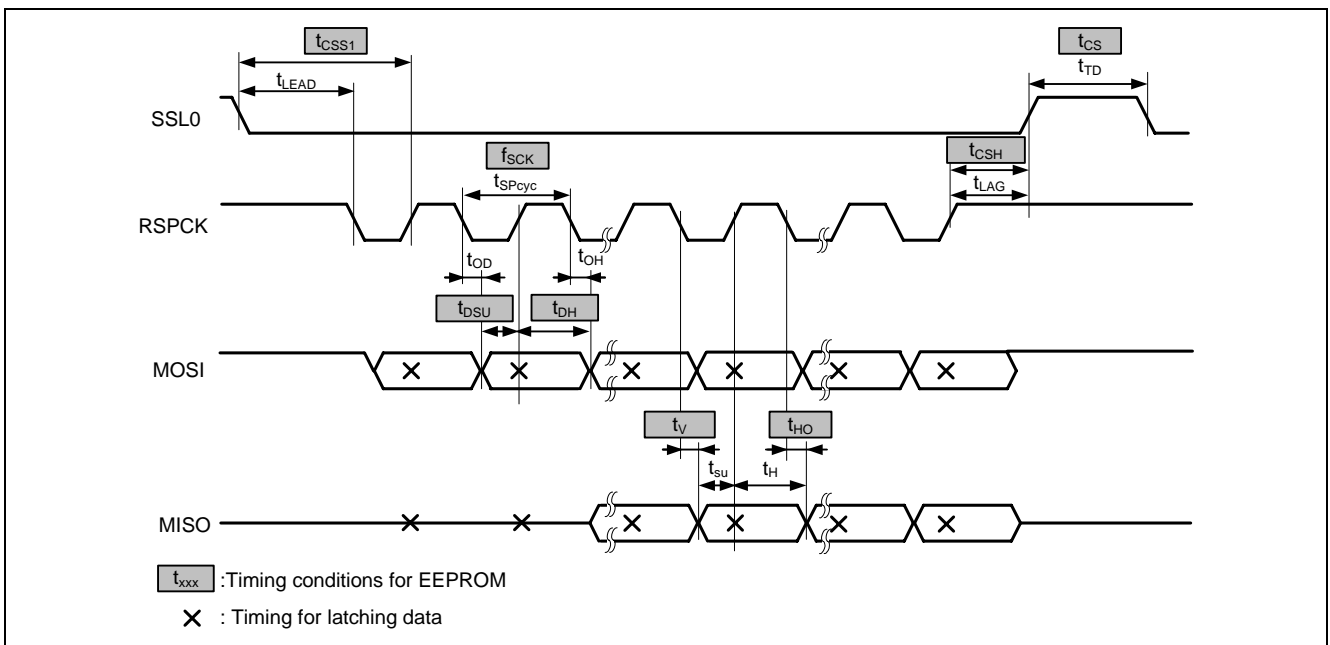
$t_{CSS1}$

$t_{LEAD}$

$t_{CS}$

$t_{TD}$

SSL0

$f_{SCK}$

$t_{SPcyc}$

$t_{CSH}$

$t_{LAG}$

RSPCK

$t_{OD}$

$t_{OH}$

$t_{DSU}$

$t_{DH}$

MOSI

$t_{V}$

$t_{HO}$

$t_{su}$

$t_{H}$

MISO

$t_{xxx}$ :Timing conditions for EEPROM

× : Timing for latching data